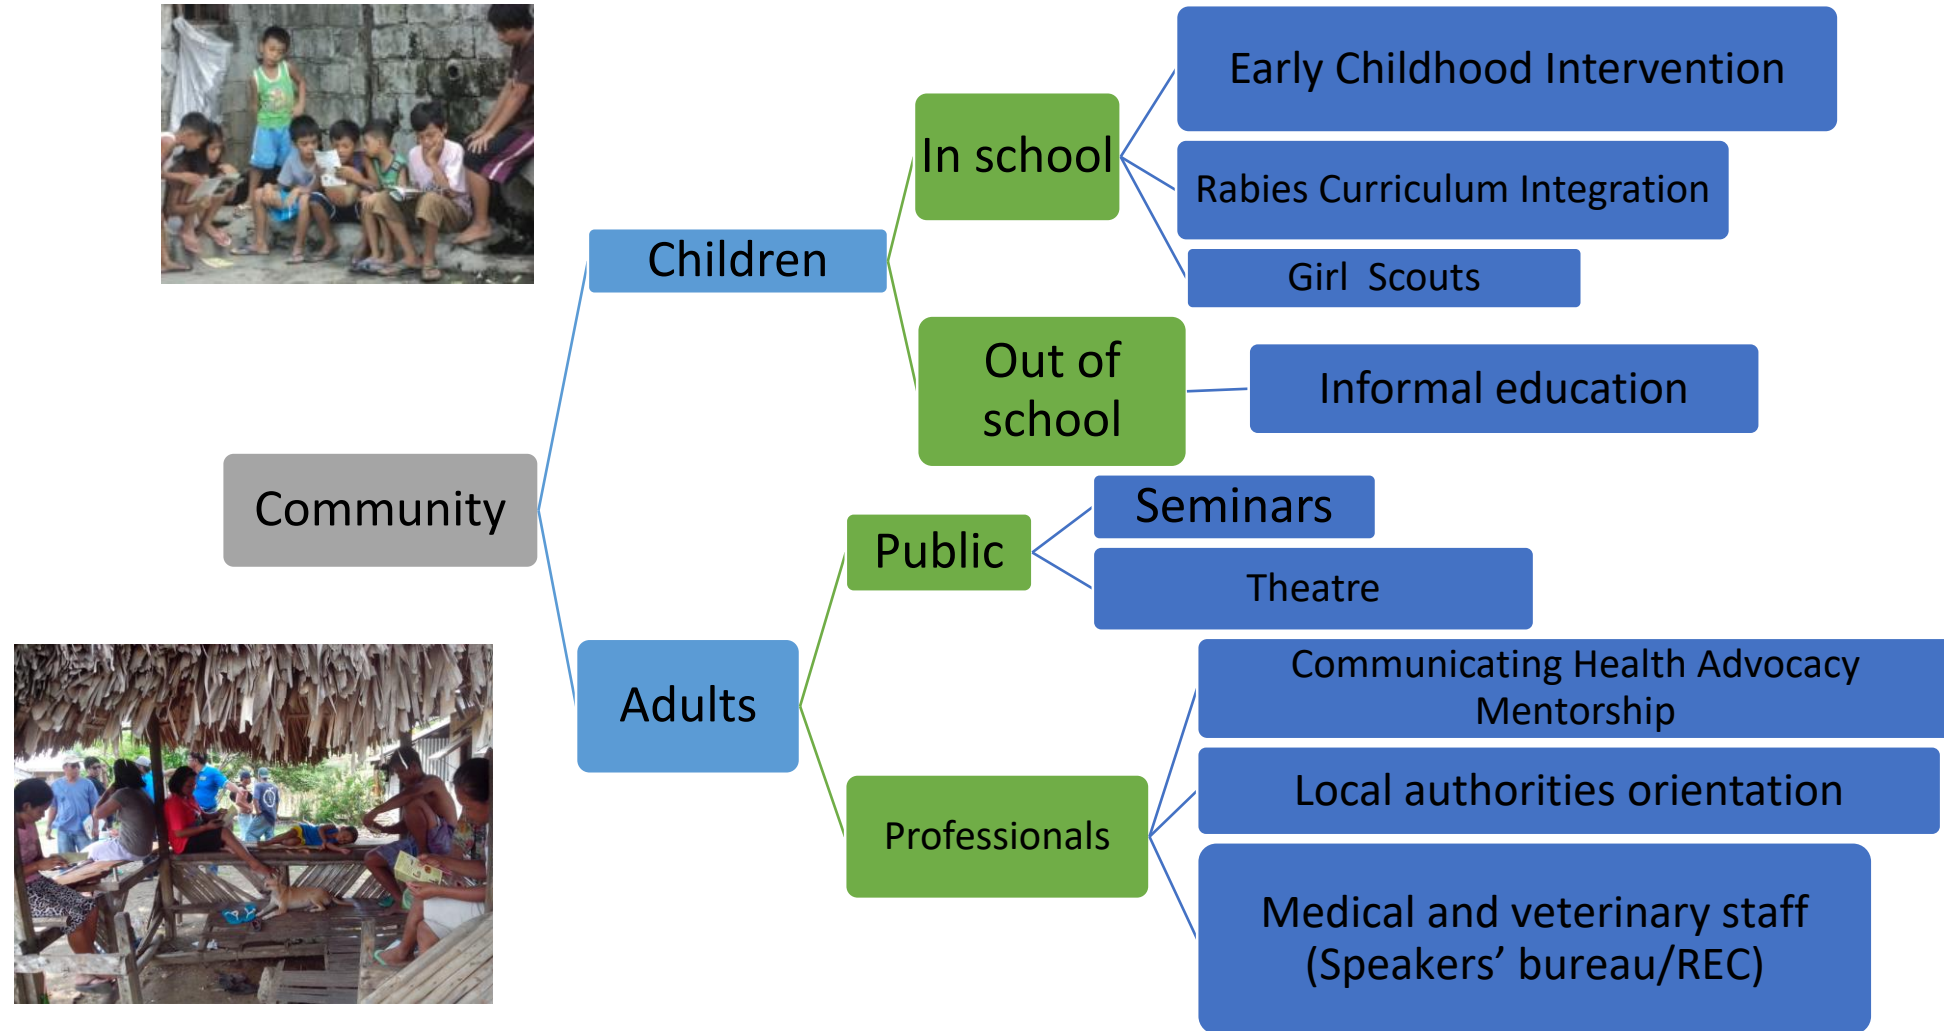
Community

Children

In school

Early Childhood Intervention

Rabies Curriculum Integration

Girl Scouts

Out of school

Informal education

Adults

Public

Seminars

Theatre

Professionals

Communicating Health Advocacy Mentorship

Local authorities orientation

Medical and veterinary staff (Speakers’ bureau/REC)